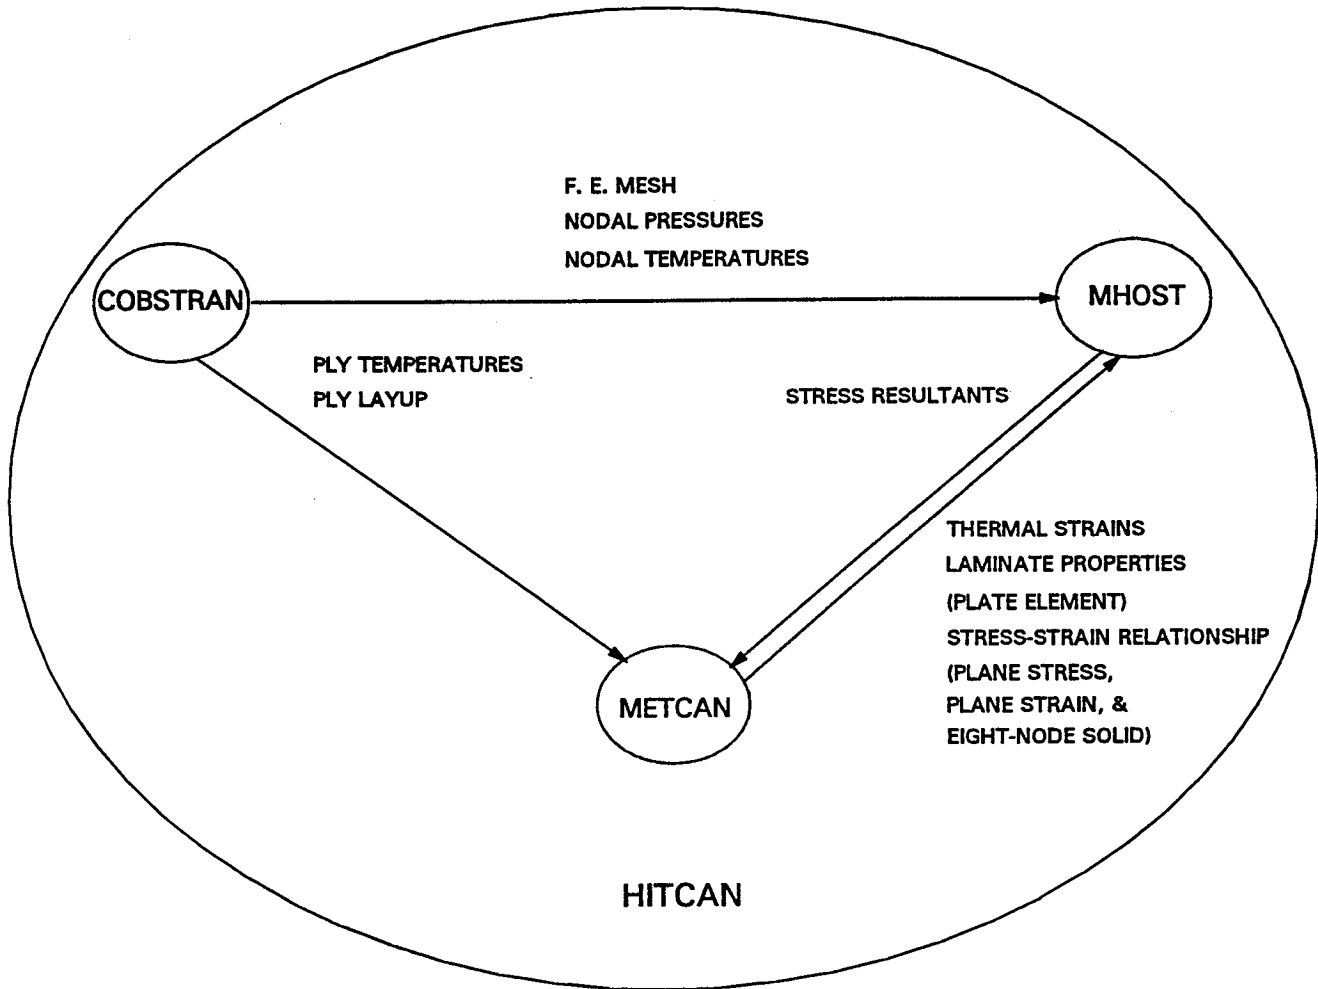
F. E. MESH
NODAL PRESSURES
NODAL TEMPERATURES

COBSTRAN

MHOST

PLY TEMPERATURES
PLY LAYUP

STRESS RESULTANTS

THERMAL STRAINS
LAMINATE PROPERTIES
(PLATE ELEMENT)
STRESS-STRAIN RELATIONSHIP
(PLANE STRESS,
PLANE STRAIN, &
EIGHT-NODE SOLID)

METCAN

HITCAN